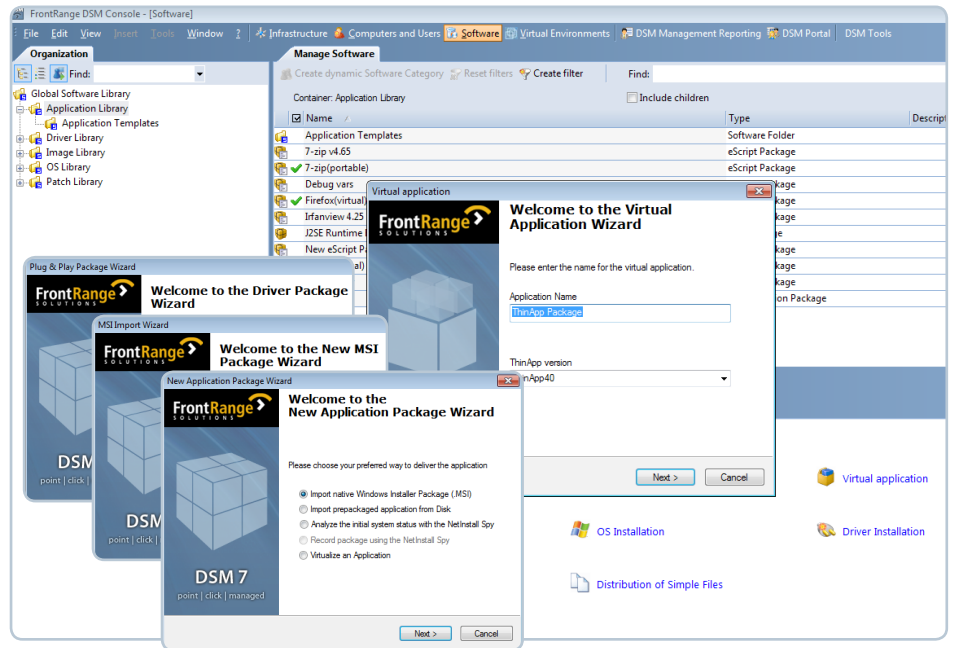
FrontRange DSM Console - [Software]

File Edit View Insert Tools Window ? Infrastructure Computers and Users Software Virtual Environments DSM Management Reporting DSM Portal DSM Tools

Organization

Find:

Global Software Library
Application Library
Application Templates
Driver Library
Image Library
OS Library
Patch Library

Manage Software

Create dynamic Software Category Reset filters Create filter Find:

Container: Application Library Include children

| Name | Type | Descript |
|---|---|---|
| Application Templates | Software Folder | |
| 7-zip v4.65 | eScript Package | |
| 7-zip(portable) | eScript Package | |
| Debug vars | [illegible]ckage | |
| Firefox(virtual) | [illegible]ckage | |
| Irfanview 4.25 | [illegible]ckage | |
| J2SE Runtime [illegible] | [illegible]ge | |
| New eScript Pa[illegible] | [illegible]ckage | |
| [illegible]al) | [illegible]ckage | |
| | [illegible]ckage | |
| | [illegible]on Package | |

Virtual application

FrontRange SOLUTIONS

Welcome to the Virtual Application Wizard

Please enter the name for the virtual application.

Application Name

ThinApp Package

ThinApp version

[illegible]nApp40

Next > Cancel

Plug & Play Package Wizard

FrontRange SOLUTIONS

Welcome to the Driver Package Wizard

DSM

point | click |

MSI Import Wizard

FrontRange SOLUTIONS

Welcome to the New MSI Package Wizard

DSM

point | click |

New Application Package Wizard

FrontRange SOLUTIONS

Welcome to the New Application Package Wizard

Please choose your preferred way to deliver the application

Import native Windows Installer Package (.MSI)
Import prepackaged application from Disk
Analyze the initial system status with the NetInstall Spy
Record package using the NetInstall Spy
Virtualize an Application

DSM 7

point | click | managed

Next > Cancel

Virtual application

OS Installation

Driver Installation

Distribution of Simple Files